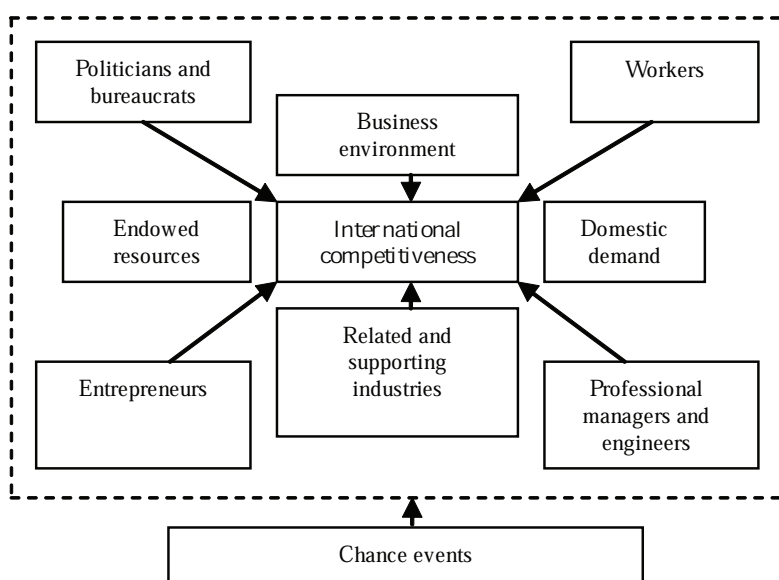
Politicians and bureaucrats

Workers

Business environment

Endowed resources

International competitiveness

Domestic demand

Related and supporting industries

Entrepreneurs

Professional managers and engineers

Chance events